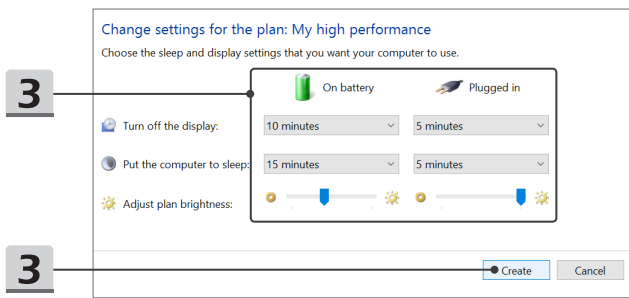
Change settings for the plan: My high performance

Choose the sleep and display settings that you want your computer to use.

3

| | On battery | Plugged in |
|---|---|---|
| Turn off the display: | 10 minutes | 5 minutes |
| Put the computer to sleep: | 15 minutes | 5 minutes |
| Adjust plan brightness: | | |

3

Create

Cancel